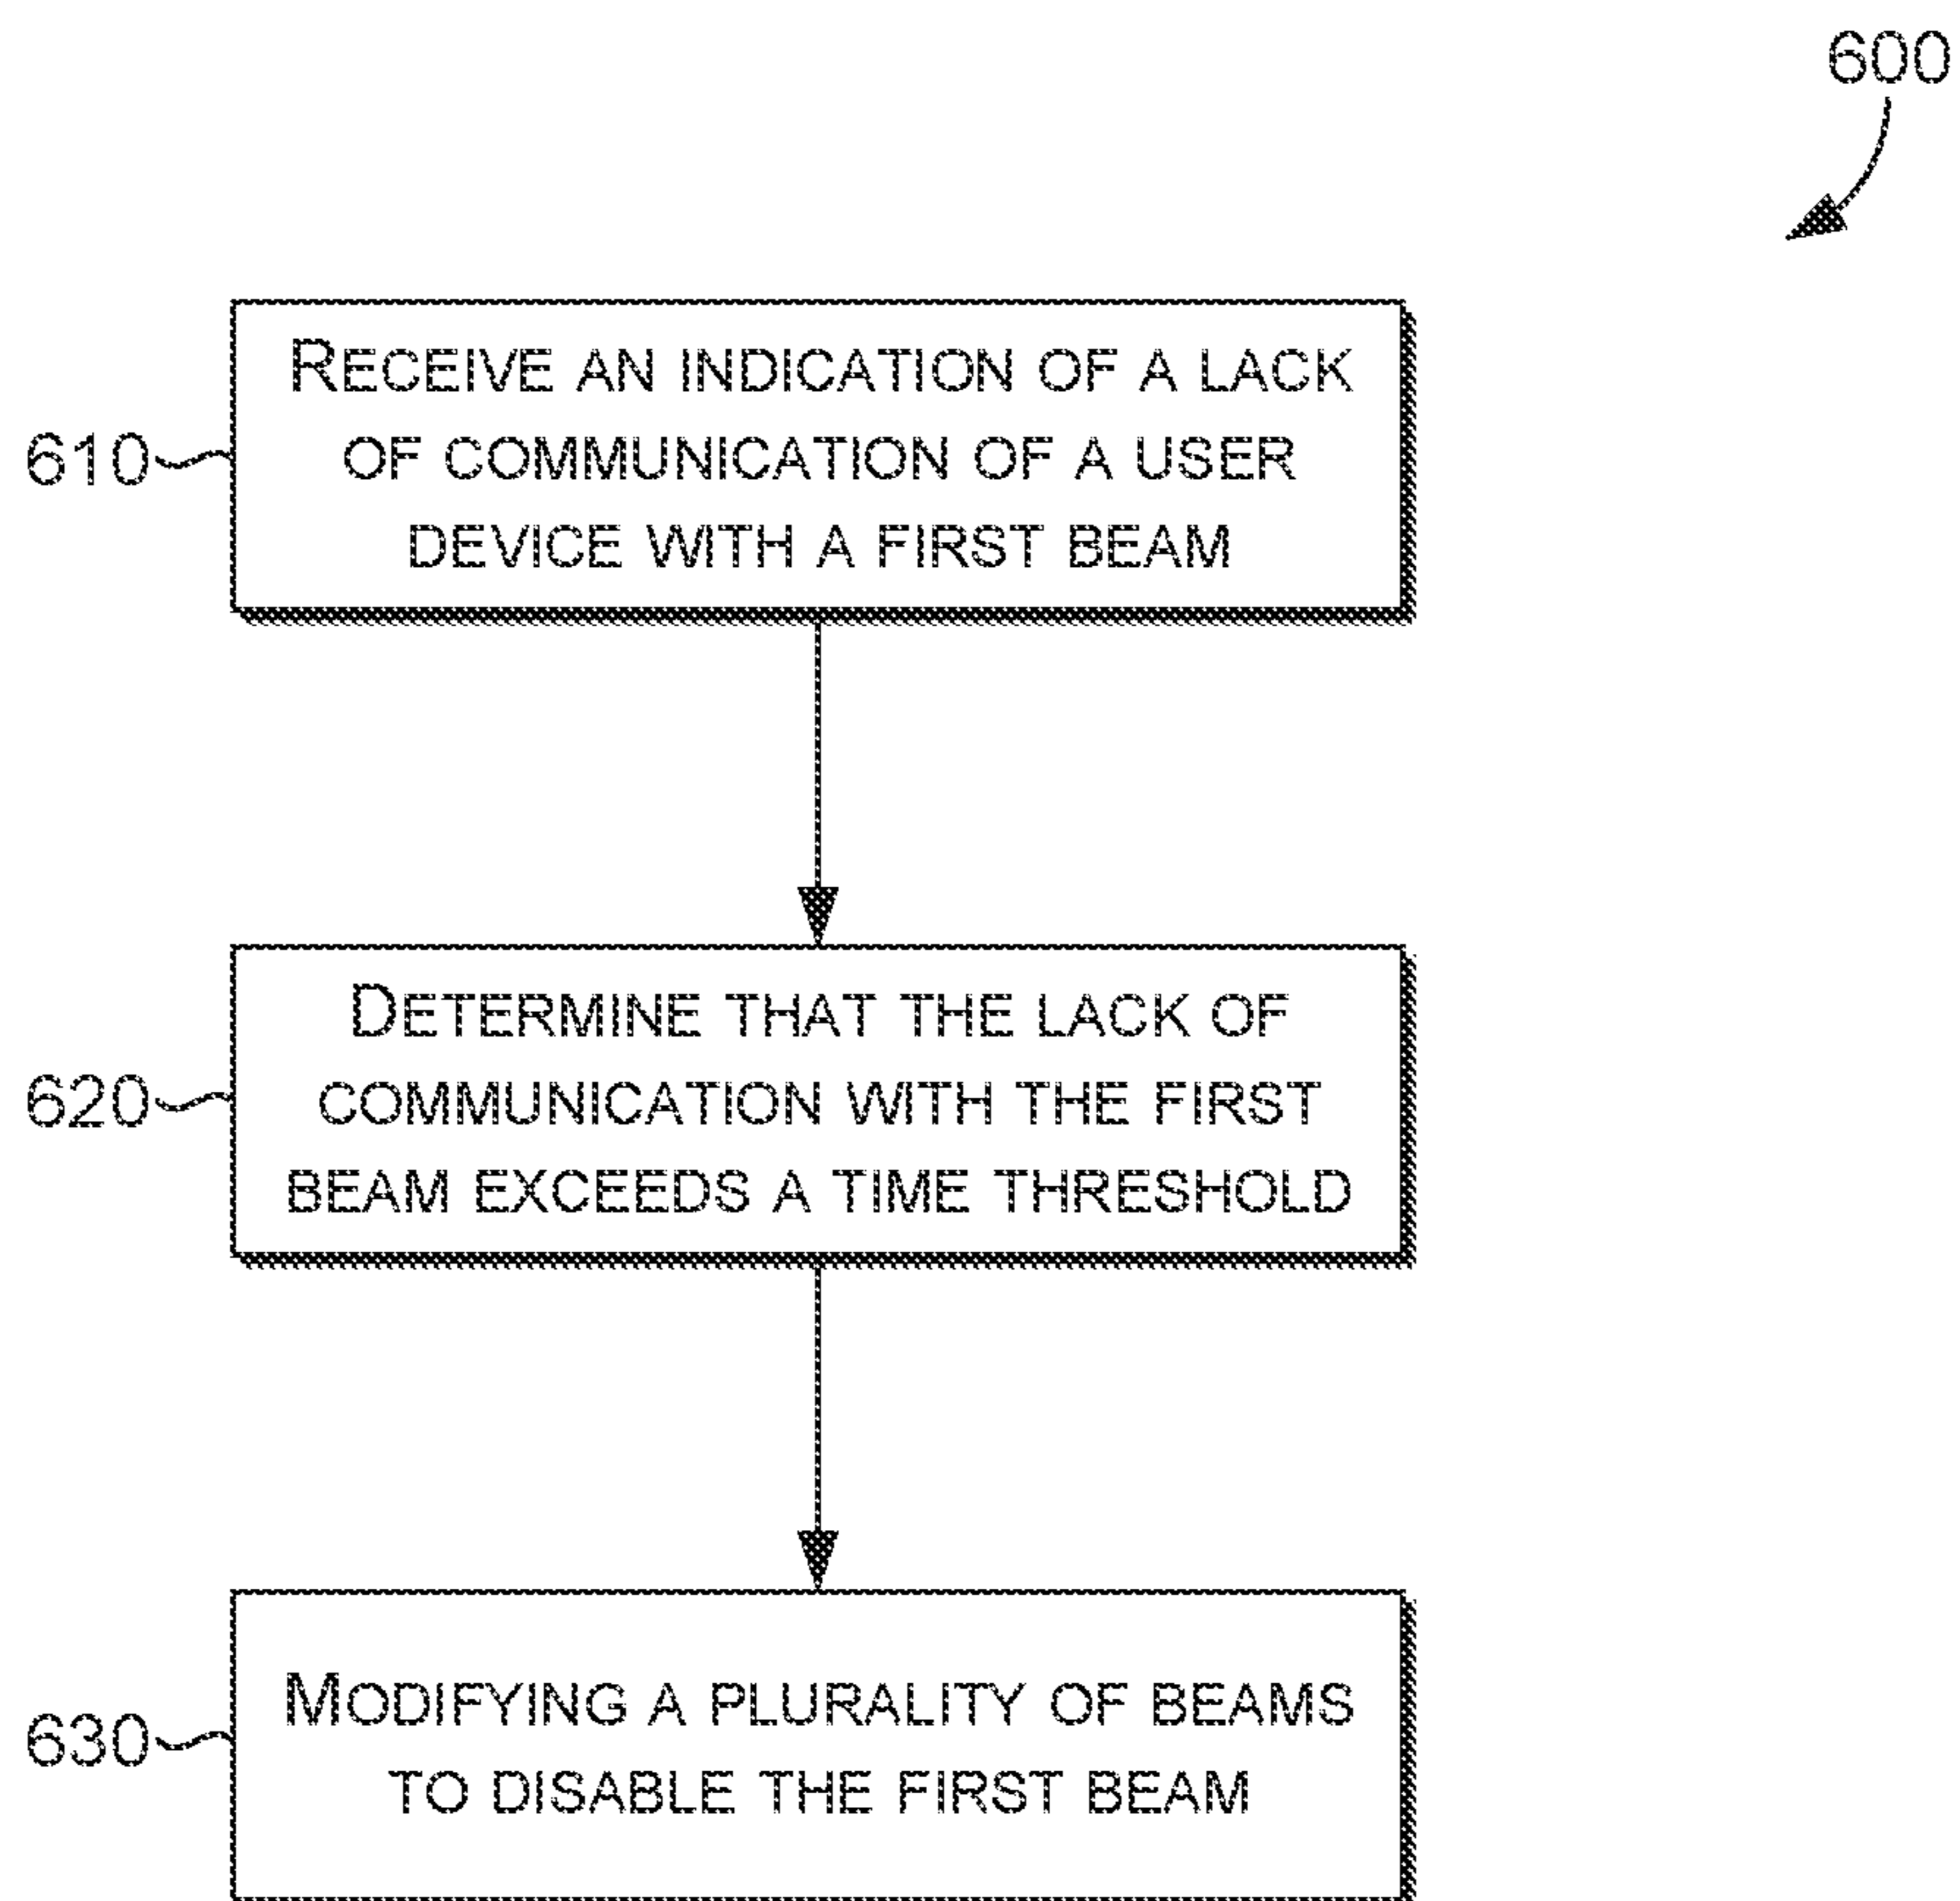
600

610

RECEIVE AN INDICATION OF A LACK OF COMMUNICATION OF A USER DEVICE WITH A FIRST BEAM

620

DETERMINE THAT THE LACK OF COMMUNICATION WITH THE FIRST BEAM EXCEEDS A TIME THRESHOLD

630

MODIFYING A PLURALITY OF BEAMS TO DISABLE THE FIRST BEAM